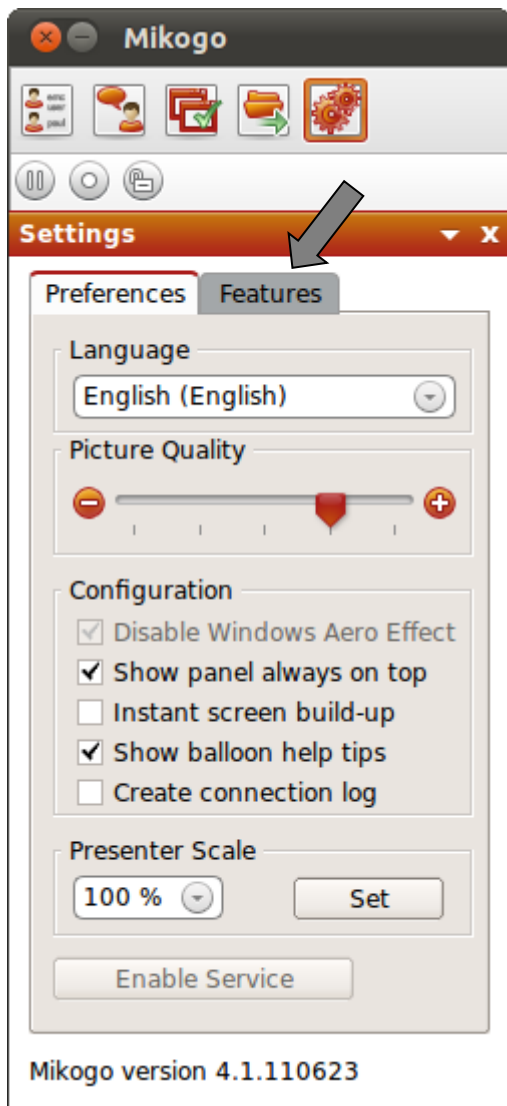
Mikogo

Settings

Preferences | Features

Language

English (English)

Picture Quality

Configuration

Disable Windows Aero Effect

Show panel always on top

Instant screen build-up

Show balloon help tips

Create connection log

Presenter Scale

100 %

Set

Enable Service

Mikogo version 4.1.110623